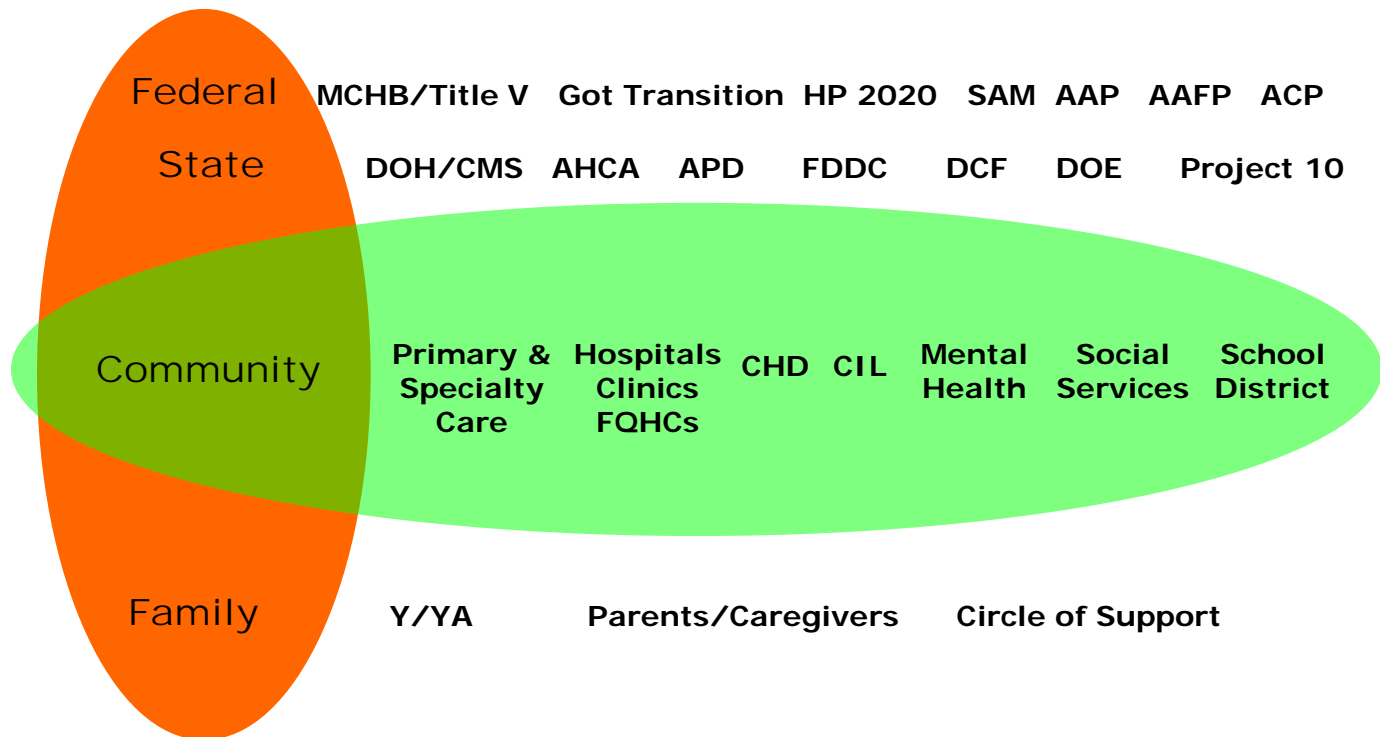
Federal MCHB/Title V Got Transition HP 2020 SAM AAP AAFP ACP

State DOH/CMS AHCA APD FDDC DCF DOE Project 10

Community Primary & Specialty Care Hospitals Clinics FQHCs CHD CIL Mental Health Social Services School District

Family Y/YA Parents/Caregivers Circle of Support